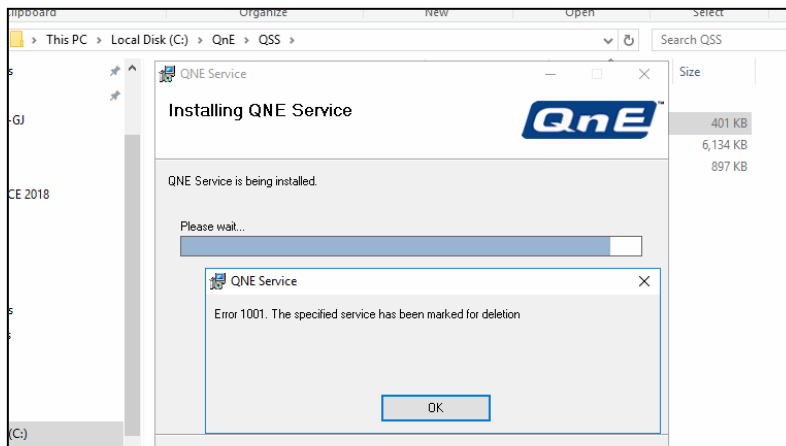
Clipboard Organize New Open Select

This PC > Local Disk (C:) > QnE > QSS

Search QSS

s

-GJ

CE 2018

s

s

(C:)

Size

401 KB
6,134 KB
897 KB

QNE Service

Installing QNE Service

QnE™

QNE Service is being installed.

Please wait...

QNE Service

Error 1001. The specified service has been marked for deletion

OK